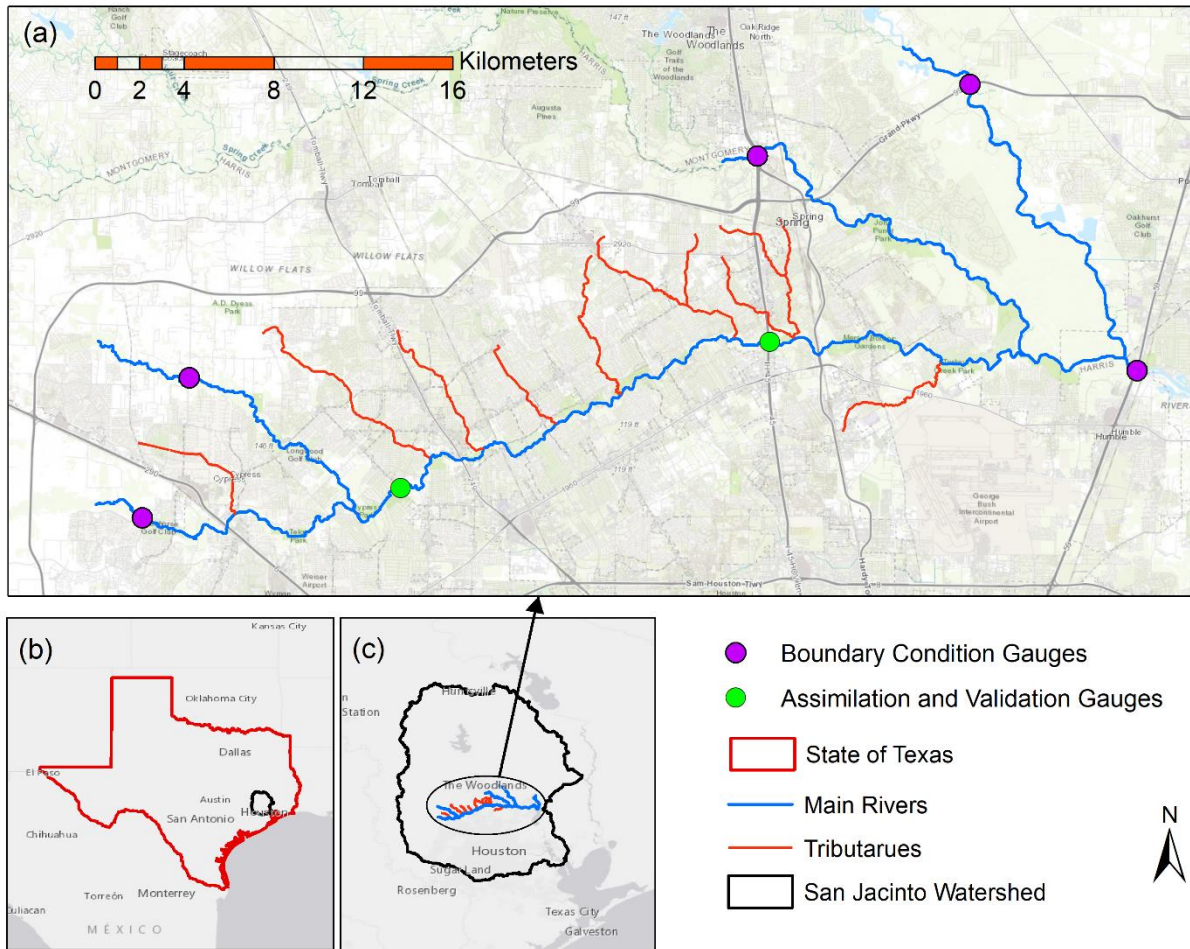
(a)

0 2 4 8 12 16 Kilometers

The Woodlands

Oak Ridge North

Stagecoach

Spring Creek

Augusta Pines

MONTGOMERY

HARRIS

Tomball

Spring

WILLOW FLATS

WILLOW FLATS

Grand Pkwy

Oakhurst Golf Club

Cypress

Humble

HARRIS

RIVER

George Bush Intercontinental Airport

Sam Houston Tollway

(b)

Kansas City

Oklahoma City

Dallas

El Paso

Austin

San Antonio

Houston

Chihuahua

Torreón

Monterrey

Culiacan

MÉXICO

(c)

Huntsville

Station

The Woodlands

Houston

Sugar Land

Rosenberg

Texas City

Galveston

Boundary Condition Gauges

Assimilation and Validation Gauges

State of Texas

Main Rivers

Tributarues

San Jacinto Watershed

N